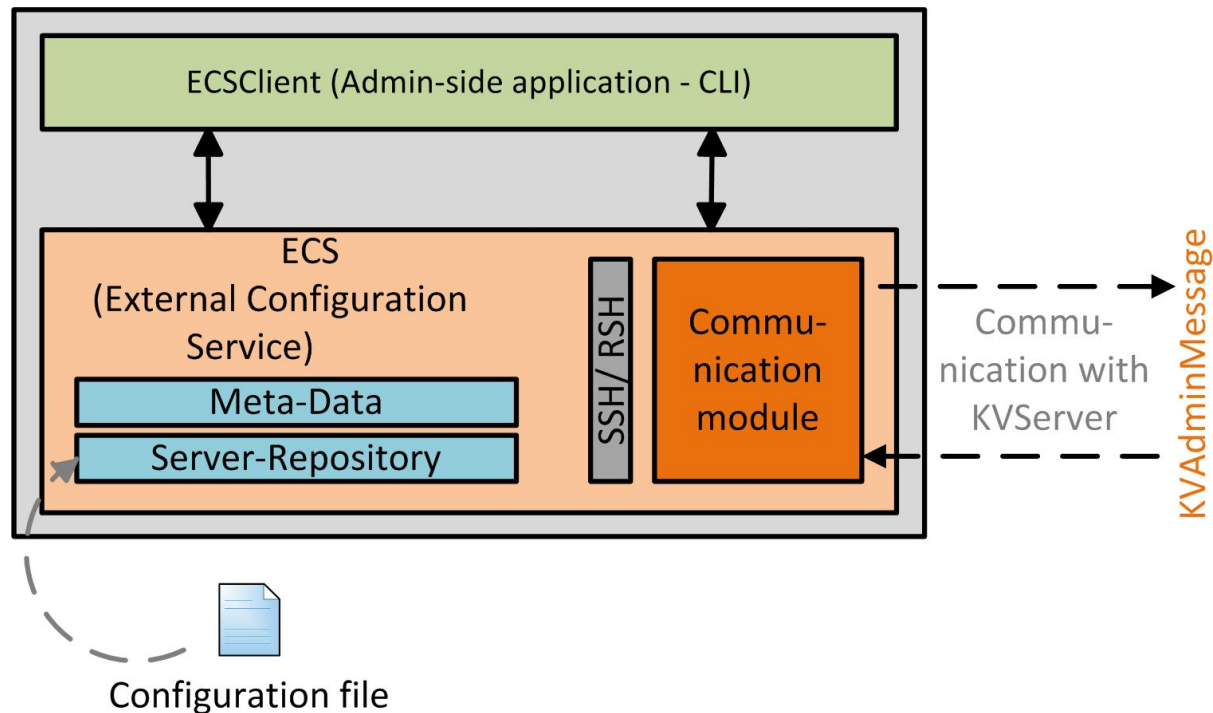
ECSClient (Admin-side application - CLI)

ECS (External Configuration Service)

Meta-Data

Server-Repository

SSH/ RSH

Communication module

Communication with KVServer

KVAdminMessage

Configuration file